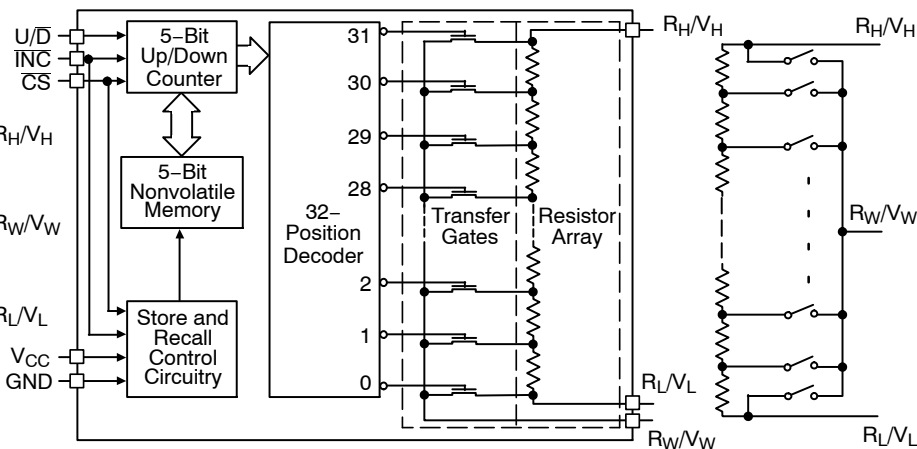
$U/\overline{D}$
$\overline{INC}$
$\overline{CS}$
$R_H/V_H$
$R_W/V_W$
$R_L/V_L$
$V_{CC}$
GND

5–Bit Up/Down Counter

5–Bit Nonvolatile Memory

Store and Recall Control Circuitry

32– Position Decoder

31
30
29
28
2
1
0

Transfer Gates

Resistor Array

$R_H/V_H$
$R_L/V_L$
$R_W/V_W$

$R_H/V_H$
$R_W/V_W$
$R_L/V_L$